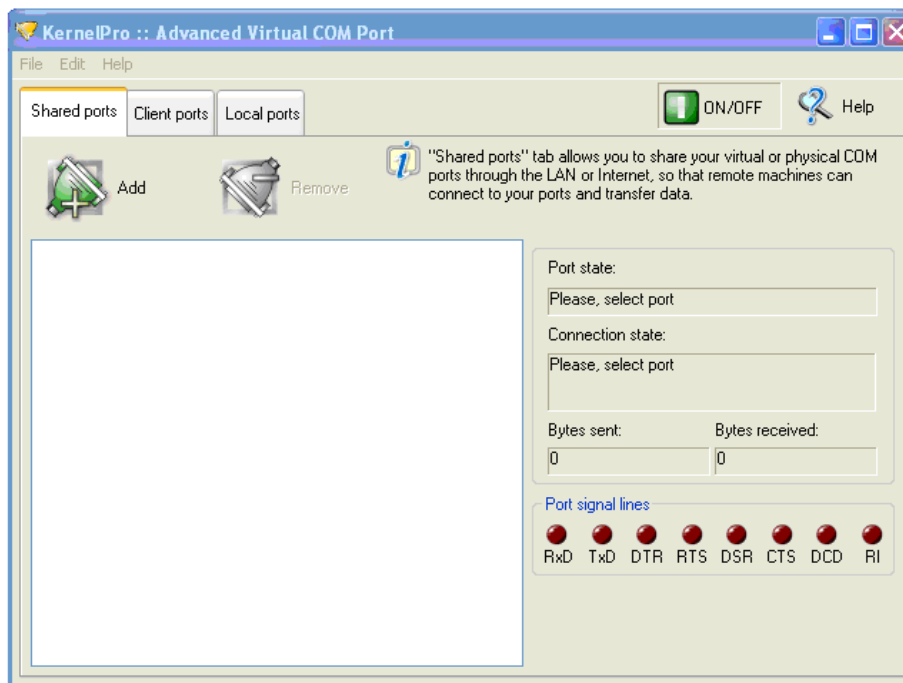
KernelPro :: Advanced Virtual COM Port

File Edit Help

Shared ports Client ports Local ports

ON/OFF

Help

Add

Remove

"Shared ports" tab allows you to share your virtual or physical COM ports through the LAN or Internet, so that remote machines can connect to your ports and transfer data.

Port state:

Please, select port

Connection state:

Please, select port

Bytes sent:

Bytes received:

0

0

Port signal lines

RxD TxD DTR RTS DSR CTS DCD RI